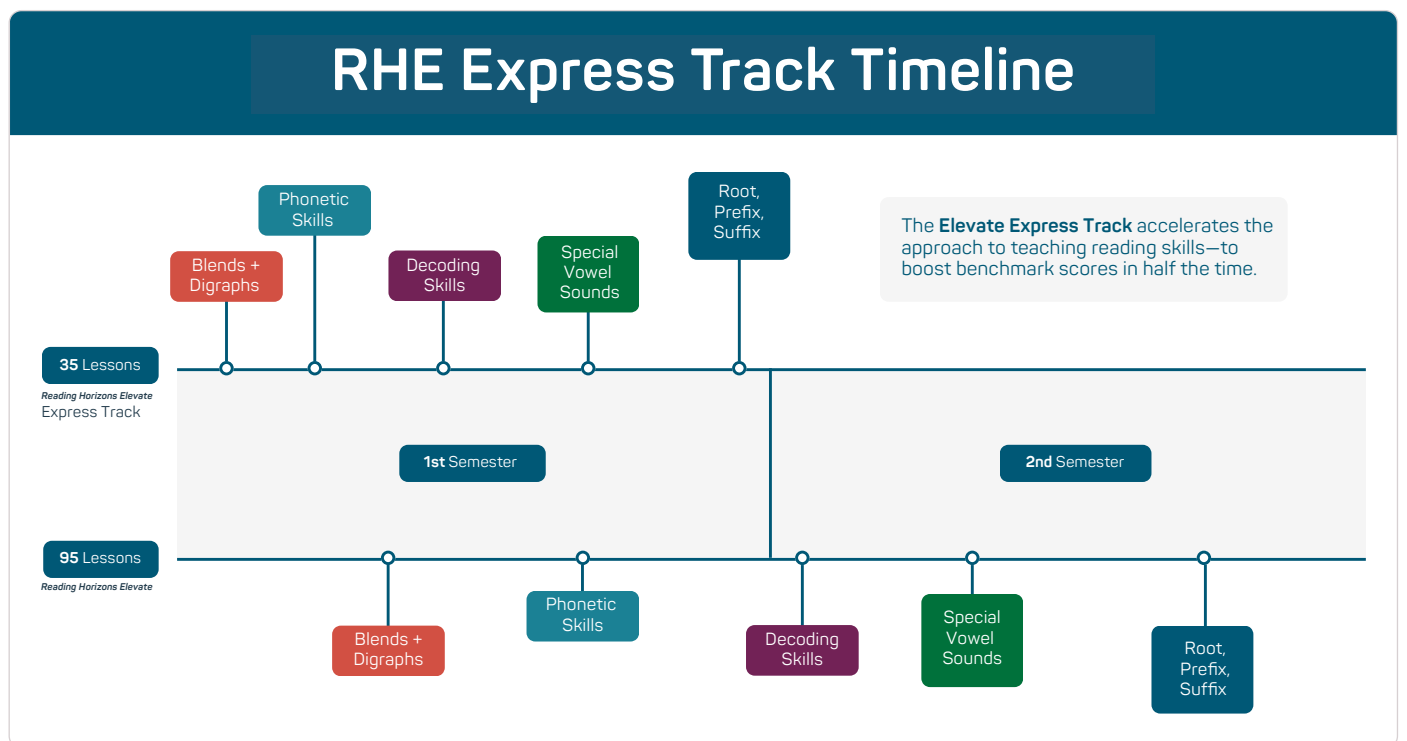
RHE Express Track Timeline

Phonetic Skills

Blends + Digraphs

Decoding Skills

Special Vowel Sounds

Root, Prefix, Suffix

The **Elevate Express Track** accelerates the approach to teaching reading skills—to boost benchmark scores in half the time.

**35** Lessons
Reading Horizons Elevate
Express Track

**1st** Semester

**2nd** Semester

**95** Lessons
Reading Horizons Elevate

Blends + Digraphs

Phonetic Skills

Decoding Skills

Special Vowel Sounds

Root, Prefix, Suffix